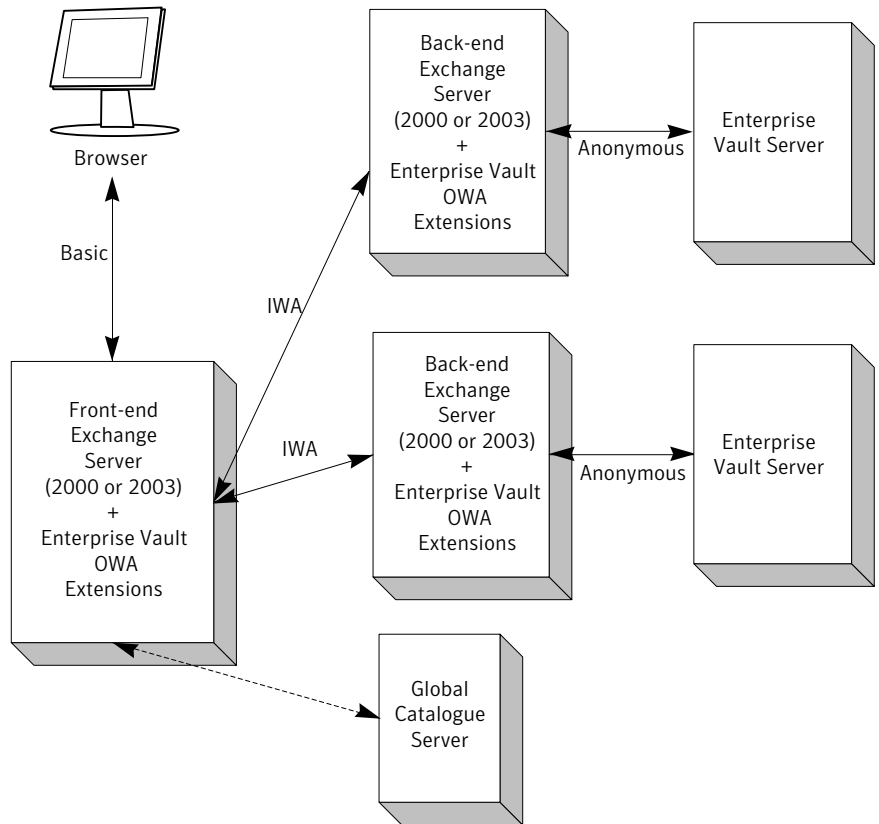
Browser

Basic

Back-end Exchange Server (2000 or 2003) + Enterprise Vault OWA Extensions

Anonymous

Enterprise Vault Server

IWA

IWA

Front-end Exchange Server (2000 or 2003) + Enterprise Vault OWA Extensions

Back-end Exchange Server (2000 or 2003) + Enterprise Vault OWA Extensions

Anonymous

Enterprise Vault Server

Global Catalogue Server